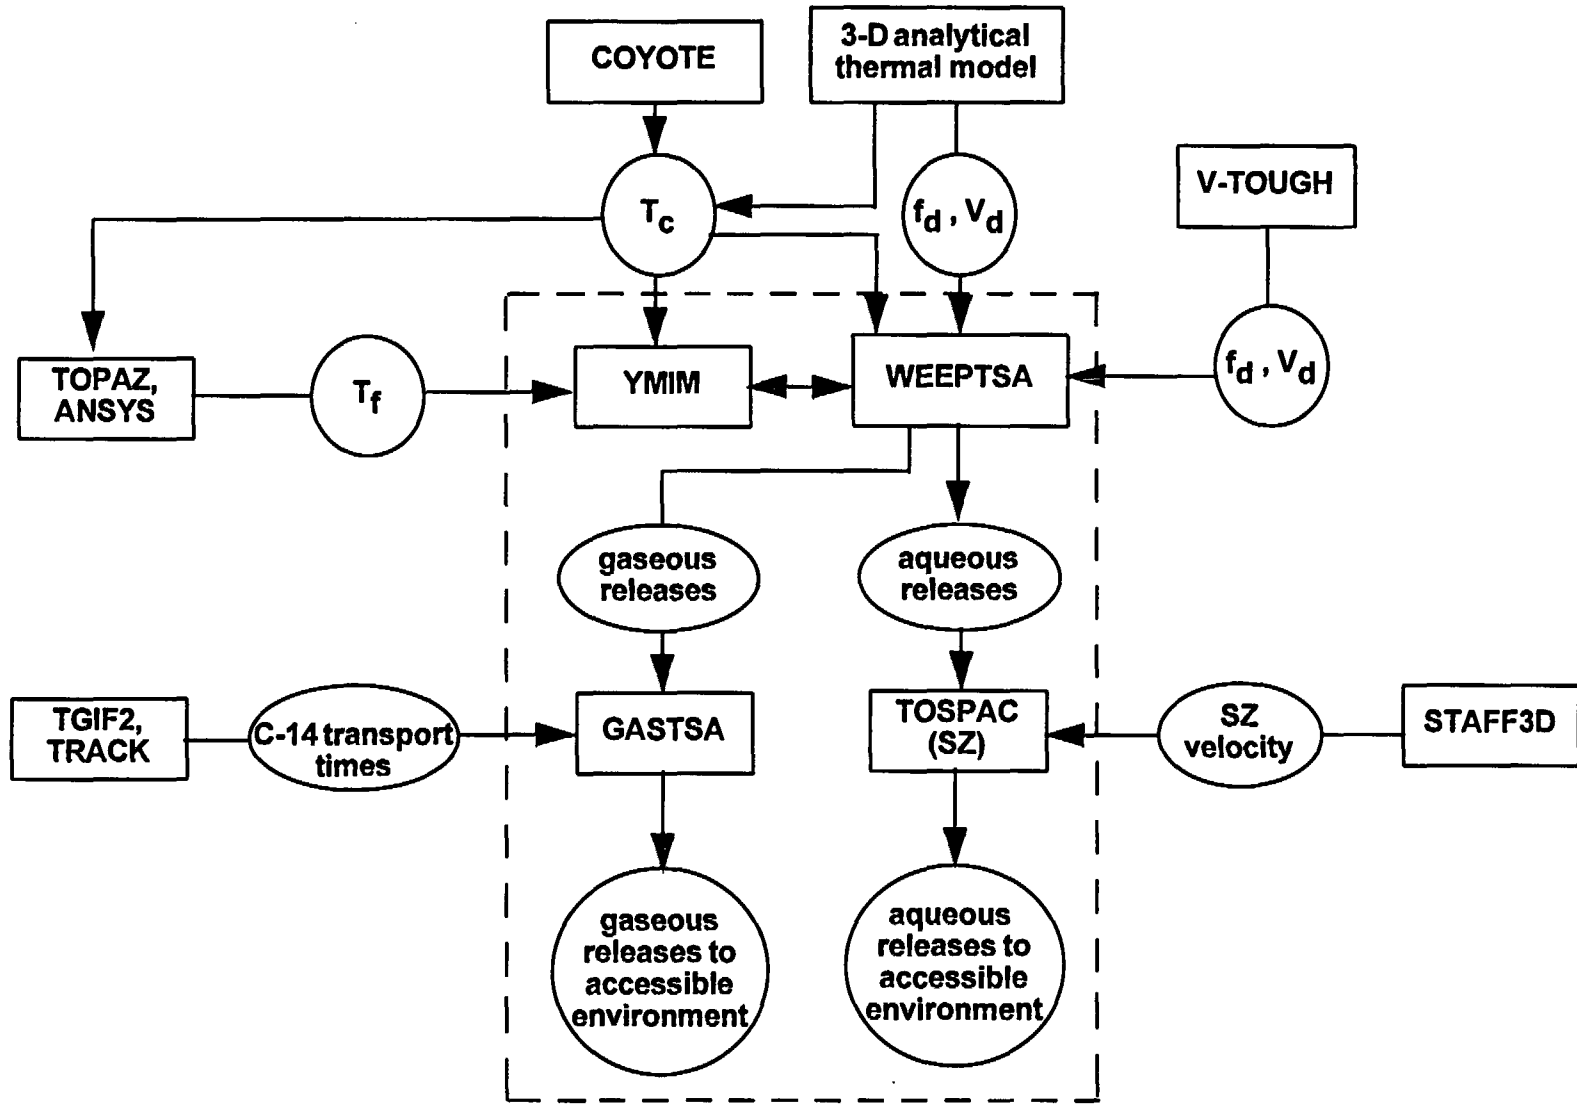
COYOTE

3-D analytical thermal model

$T_c$

$f_d , V_d$

V-TOUGH

TOPAZ, ANSYS

$T_f$

YMIM

WEEPTSA

$f_d , V_d$

gaseous releases

aqueous releases

TGIF2, TRACK

C-14 transport times

GASTSA

TOSPAC (SZ)

SZ velocity

STAFF3D

gaseous releases to accessible environment

aqueous releases to accessible environment